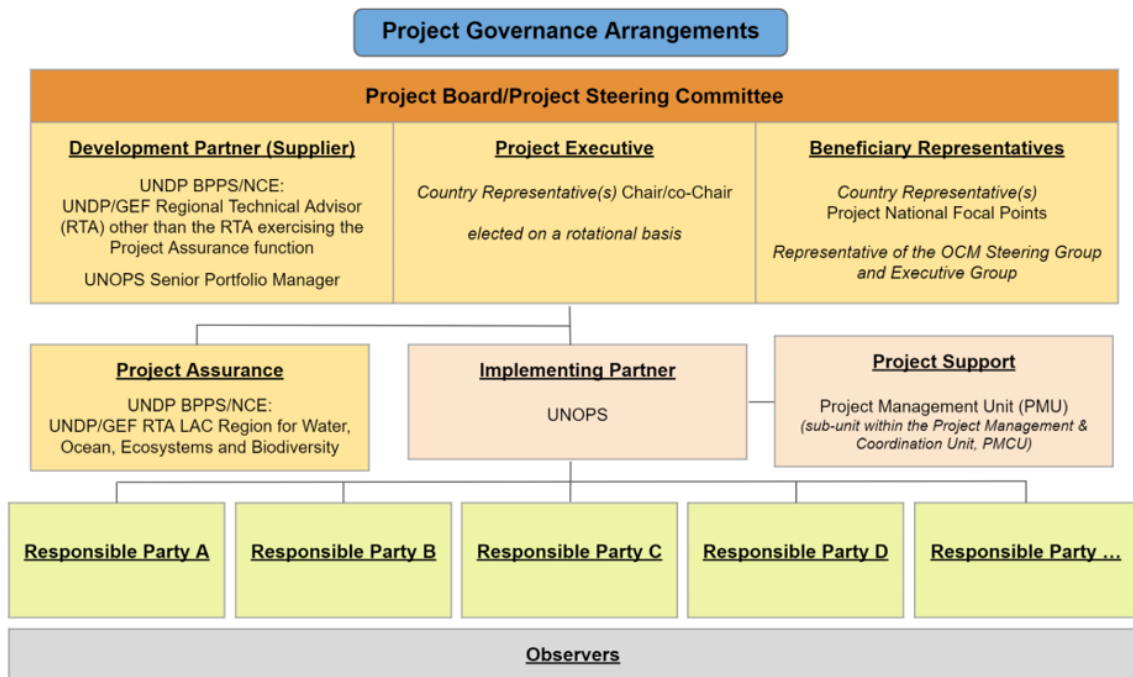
Project Governance Arrangements

Project Board/Project Steering Committee

Development Partner (Supplier)

UNDP BPPS/NCE: UNDP/GEF Regional Technical Advisor (RTA) other than the RTA exercising the Project Assurance function

UNOPS Senior Portfolio Manager

Project Executive

Country Representative(s) Chair/co-Chair

elected on a rotational basis

Beneficiary Representatives

Country Representative(s) Project National Focal Points

Representative of the OCM Steering Group and Executive Group

Project Assurance

UNDP BPPS/NCE: UNDP/GEF RTA LAC Region for Water, Ocean, Ecosystems and Biodiversity

Implementing Partner

UNOPS

Project Support

Project Management Unit (PMU)
(sub-unit within the Project Management & Coordination Unit, PMCU)

Responsible Party A

Responsible Party B

Responsible Party C

Responsible Party D

Responsible Party …

Observers